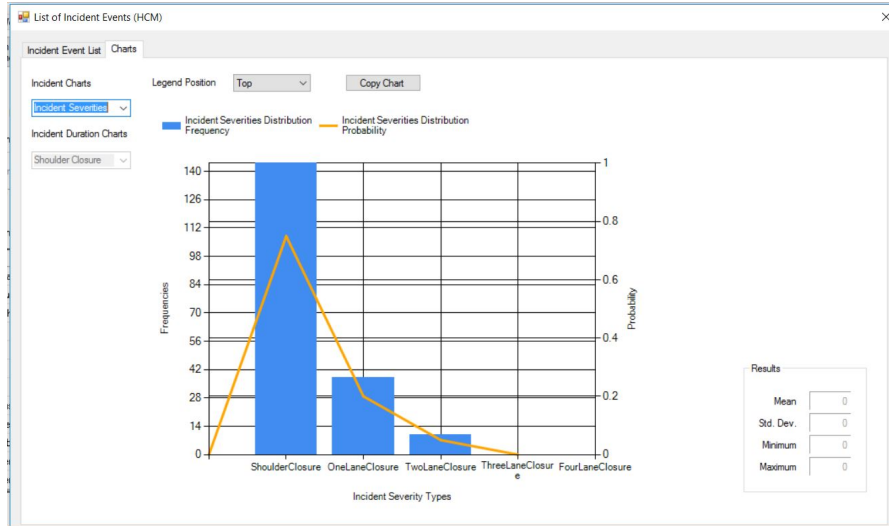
List of Incident Events (HCM)

Incident Event List | Charts

Incident Charts

Incident Severities

Incident Duration Charts

Shoulder Closure

Legend Position Top

Copy Chart

Incident Severities Distribution Frequency

Incident Severities Distribution Probability

Frequencies

140
126
112
98
84
70
56
42
28
14
0

Probability

1
0.8
0.6
0.4
0.2
0

ShoulderClosure OneLaneClosure TwoLaneClosure ThreeLaneClosure FourLaneClosure

Incident Severity Types

Results

Mean 0
Std. Dev. 0
Minimum 0
Maximum 0